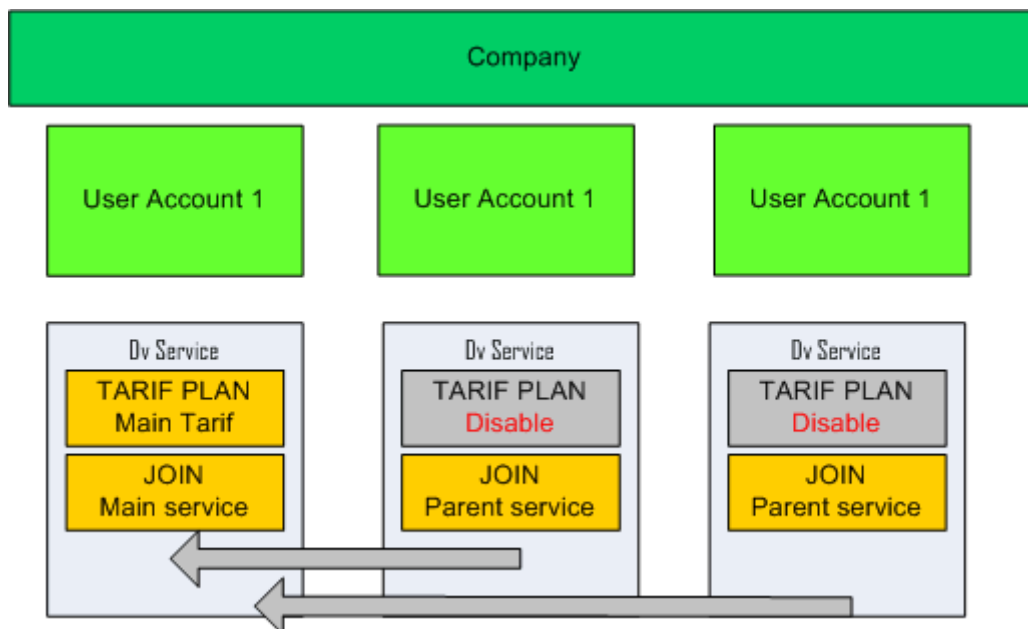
Company

User Account 1

User Account 1

User Account 1

Dv Service

TARIF PLAN
Main Tarif

JOIN
Main service

Dv Service

TARIF PLAN
Disable

JOIN
Parent service

Dv Service

TARIF PLAN
Disable

JOIN
Parent service